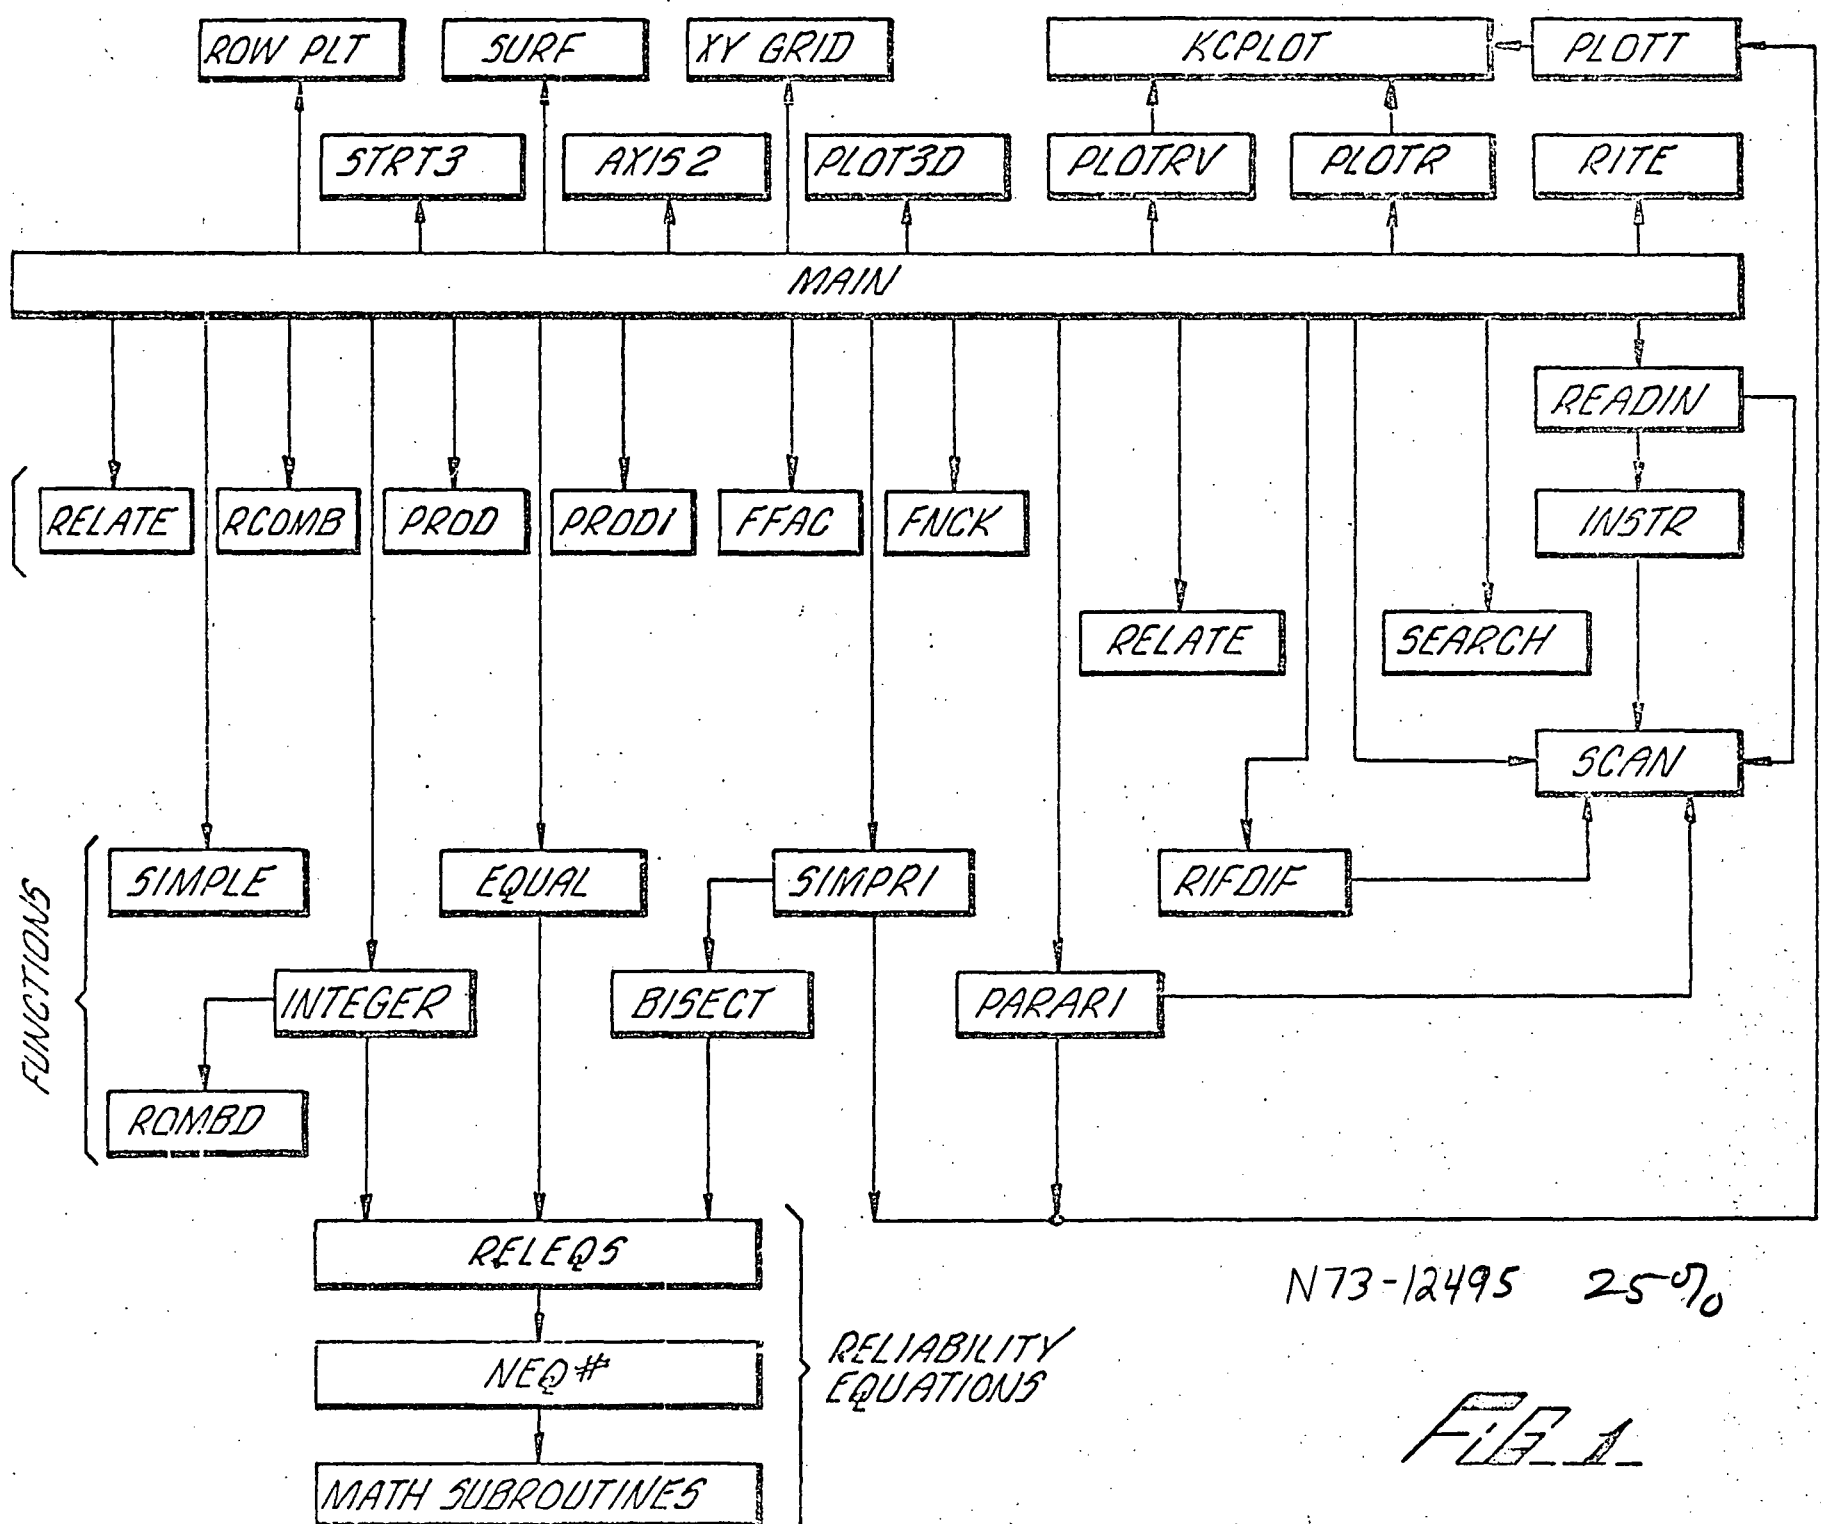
ROW PLT
SURF
XY GRID
KCPLOT
PLOTT
STRT3
AXIS2
PLOT3D
PLOTRV
PLOTR
RITE
MAIN
READIN
RELATE
RCOMB
PROD
PRODI
FFAC
FNCK
INSTR
RELATE
SEARCH
SCAN
FUNCTIONS
SIMPLE
EQUAL
SIMPRI
RIFDIF
INTEGER
BISECT
PARARI
ROMBD
RELEQS
NEQ#
MATH SUBROUTINES
RELIABILITY EQUATIONS
N73-12495 25%
FIG 1